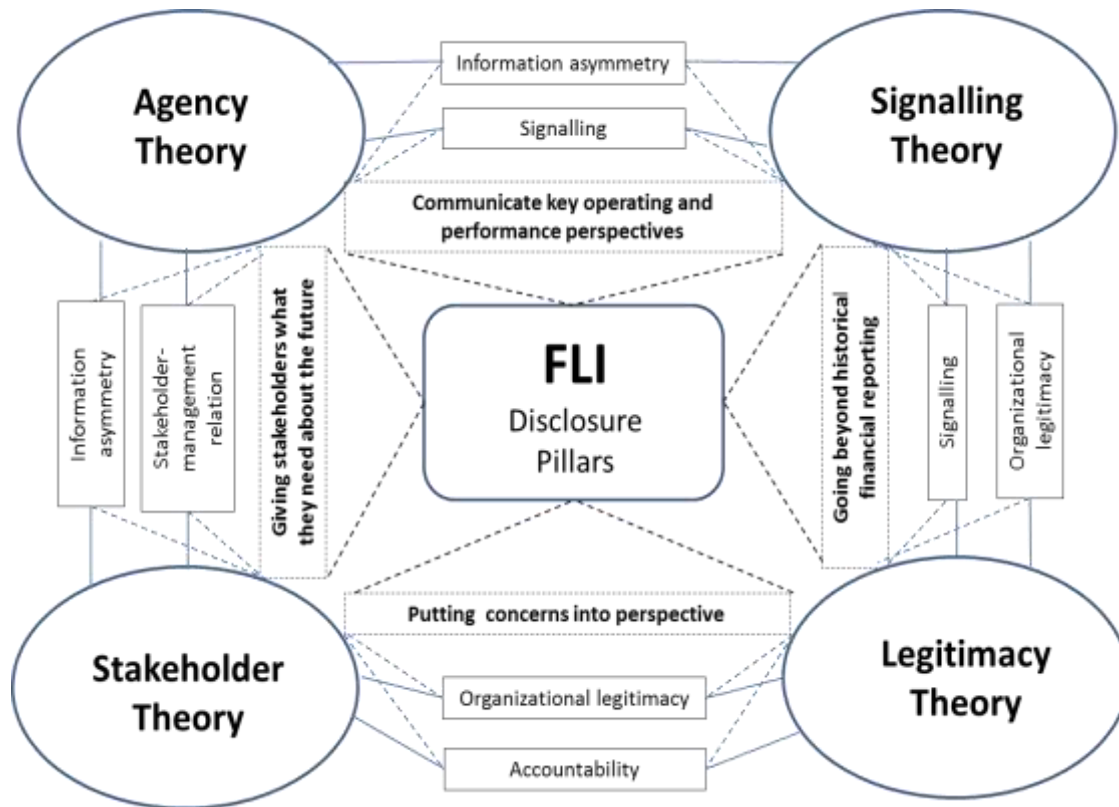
Agency Theory

Information asymmetry

Signalling

Signalling Theory

Communicate key operating and performance perspectives

Information asymmetry

Stakeholder-management relation

Giving stakeholders what they need about the future

FLI
Disclosure Pillars

Going beyond historical financial reporting

Signalling

Organizational legitimacy

Putting concerns into perspective

Stakeholder Theory

Organizational legitimacy

Accountability

Legitimacy Theory